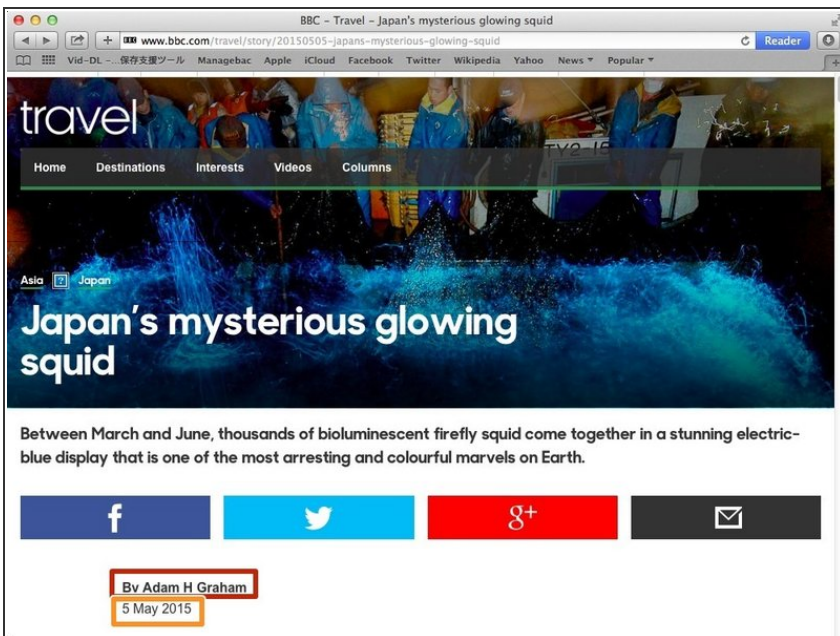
BBC – Travel – Japan's mysterious glowing squid

www.bbc.com/travel/story/20150505-japans-mysterious-glowing-squid

Reader

Vid-DL -...保存支援ツール Managebac Apple iCloud Facebook Twitter Wikipedia Yahoo News Popular

travel

Home Destinations Interests Videos Columns

Asia Japan

Japan's mysterious glowing squid

Between March and June, thousands of bioluminescent firefly squid come together in a stunning electric-blue display that is one of the most arresting and colourful marvels on Earth.

f

$g^+$

By Adam H Graham

5 May 2015